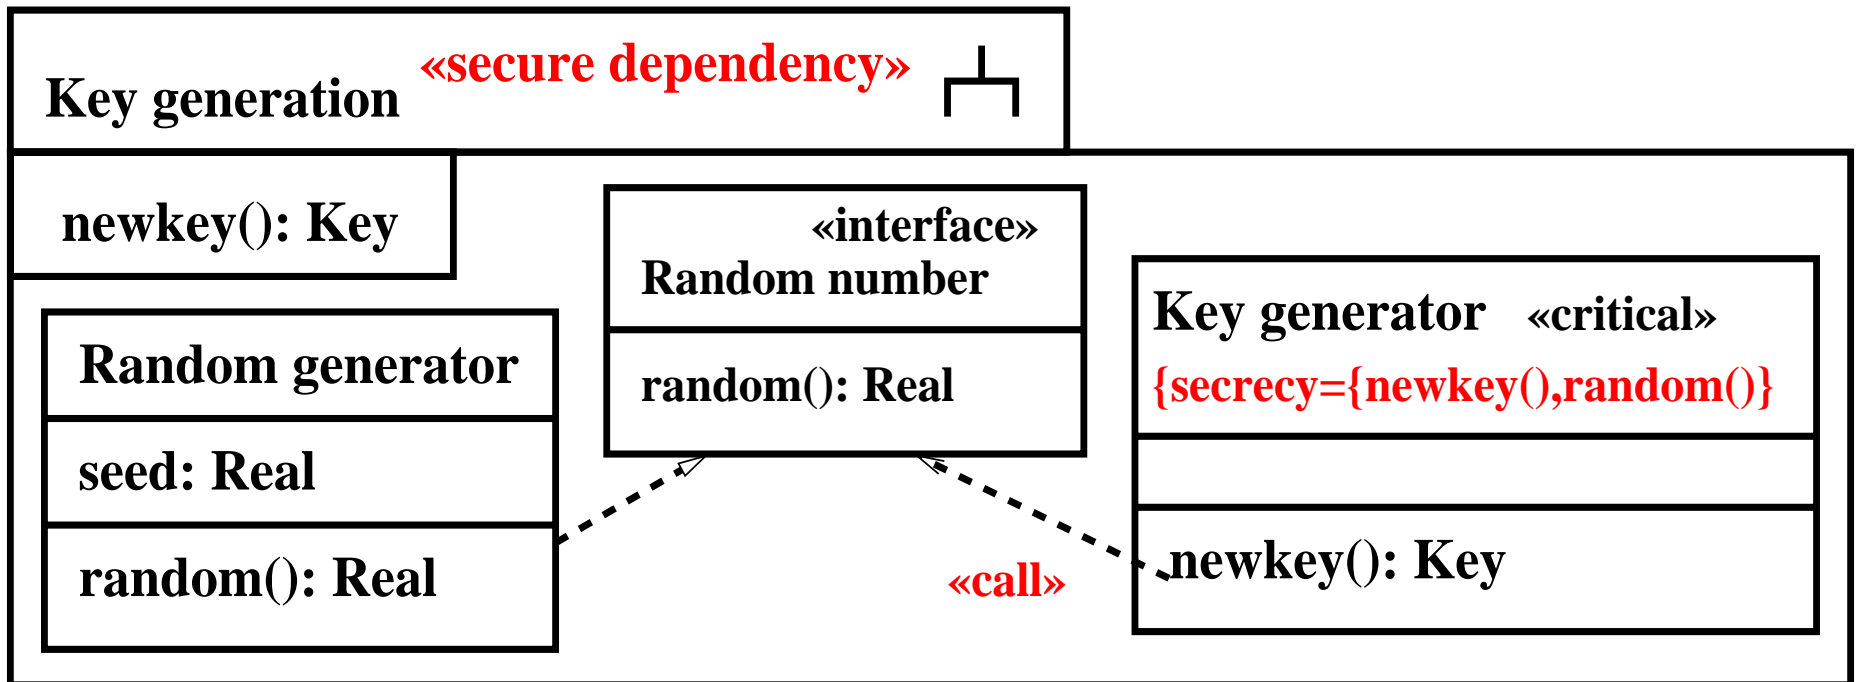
Key generation «secure dependency»

newkey(): Key

«interface»
Random number

random(): Real

Key generator «critical»
{secrecy={newkey(),random()}

newkey(): Key

Random generator

seed: Real

random(): Real

«call»